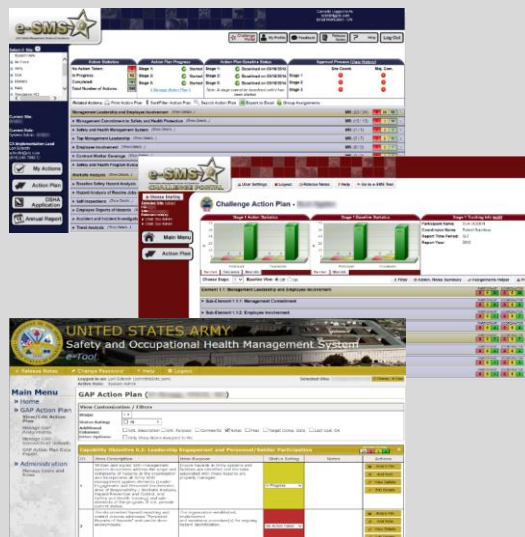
e-SMS

My Profile Feedback Log Out

Action Statistics
No Action Taken
In Progress
Completed
Total Number of Actions

Action Plan Progress
Stage 1
Stage 2
Stage 3

Action Plan Baseline Status

Approval Process

Related Actions: Print Action Plan Export Action Plan Search Action Plan Export to Excel Group Assignments

Management Leadership and Employee Involvement
Management Commitment to Safety and Health Protection
Safety and Health Management System
Top Management Leadership
Employee Involvement
Contract Worker Coverage
Safety and Health Program Evaluation
Worksite Analysis
Baseline Safety Hazard Analysis
Hazard Analysis of Routine Jobs
Self Inspections
Employee Reports of Hazards
Accident and Incident Investigations
Trend Analysis

My Actions
Action Plan
OSHA Application
Annual Report

e-SMS CHALLENGE PORTAL

User Settings Logout Release Notes Help Go to e-SMS Tool

Challenge Action Plan

Main Menu
Action Plan

Stage 1 Action Statistics
Stage 2 Action Statistics
Stage 3 Tracking Info

Element 1: Management Leadership and Employee Involvement
Sub-Element 1.1: Management Commitment
Sub-Element 1.2: Employee Involvement

UNITED STATES ARMY
Safety and Occupational Health Management System
e-Tool

Release Notes Change Password Help Logout

Main Menu
Home
GAP Action Plan
Administration

GAP Action Plan

View Customization / Filters

Capability Objective 1.1: Leadership Engagement and Personnel/Soldier Participation

In Progress
No Action Taken